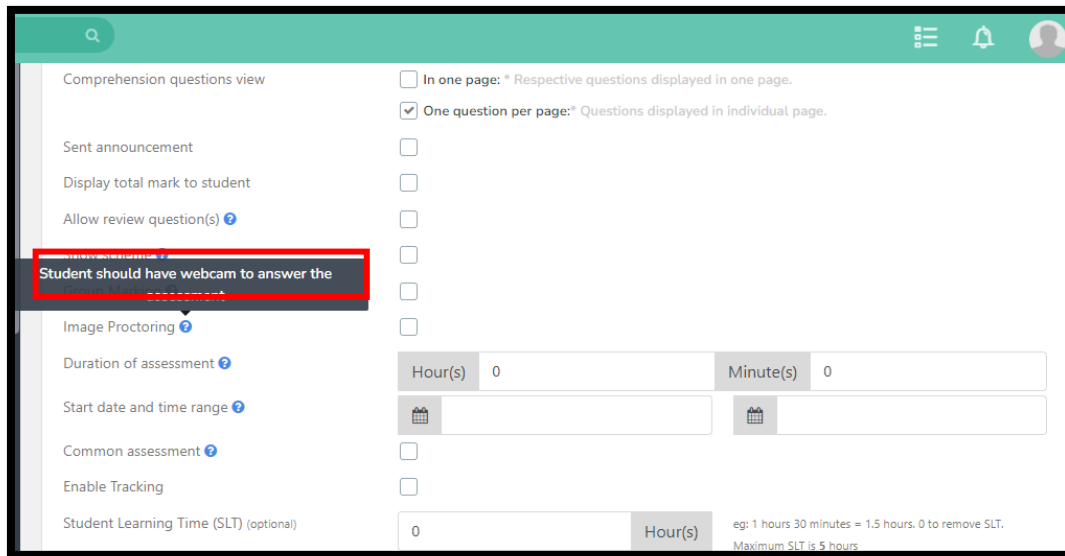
Comprehension questions view

In one page: * Respective questions displayed in one page.

One question per page:* Questions displayed in individual page.

Sent announcement

Display total mark to student

Allow review question(s)

Show Scheme

Student should have webcam to answer the assessment

Group Marking

Image Proctoring

Duration of assessment

Hour(s) 0

Minute(s) 0

Start date and time range

Common assessment

Enable Tracking

Student Learning Time (SLT) (optional)

0

Hour(s)

eg: 1 hours 30 minutes = 1.5 hours. 0 to remove SLT.

Maximum SLT is 5 hours